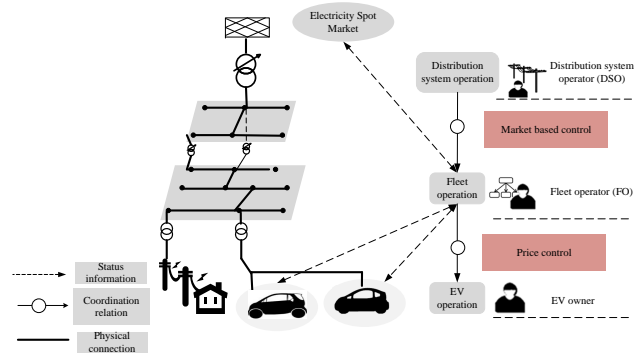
Electricity Spot Market

Distribution system operation

Distribution system operator (DSO)

Market based control

Fleet operation

Fleet operator (FO)

Price control

EV operation

EV owner

Status information

Coordination relation

Physical connection